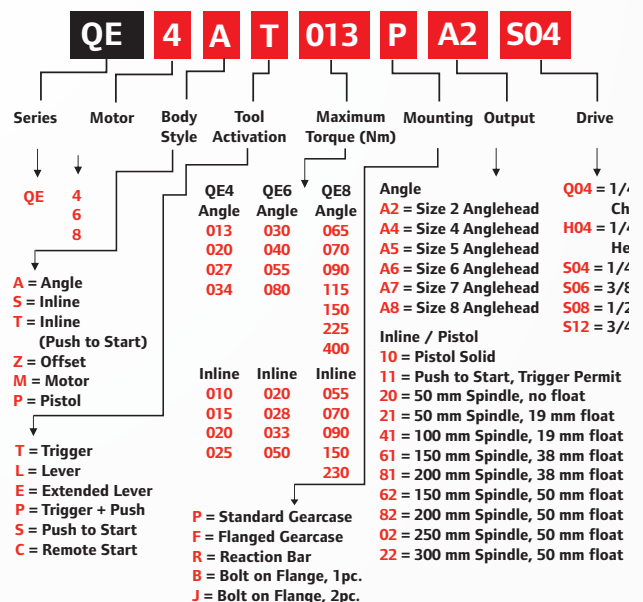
QE 4 A T 013 P A2 S04

Series Motor Body Style Tool Activation Maximum Torque (Nm) Mounting Output Drive

QE

4
6
8

A = Angle
S = Inline
T = Inline (Push to Start)
Z = Offset
M = Motor
P = Pistol

T = Trigger
L = Lever
E = Extended Lever
P = Trigger + Push
S = Push to Start
C = Remote Start

| QE4 Angle | QE6 Angle | QE8 Angle |
|---|---|---|
| 013 | 030 | 065 |
| 020 | 040 | 070 |
| 027 | 055 | 090 |
| 034 | 080 | 115 |
| | | 150 |
| | | 225 |
| | | 400 |

| Inline | Inline | Inline |
|---|---|---|
| 010 | 020 | 055 |
| 015 | 028 | 070 |
| 020 | 033 | 090 |
| 025 | 050 | 150 |
| | | 230 |

P = Standard Gearcase
F = Flanged Gearcase
R = Reaction Bar
B = Bolt on Flange, 1pc.
J = Bolt on Flange, 2pc.

Angle
A2 = Size 2 Anglehead
A4 = Size 4 Anglehead
A5 = Size 5 Anglehead
A6 = Size 6 Anglehead
A7 = Size 7 Anglehead
A8 = Size 8 Anglehead

Inline / Pistol
10 = Pistol Solid
11 = Push to Start, Trigger Permit
20 = 50 mm Spindle, no float
21 = 50 mm Spindle, 19 mm float
41 = 100 mm Spindle, 19 mm float
61 = 150 mm Spindle, 38 mm float
81 = 200 mm Spindle, 38 mm float
62 = 150 mm Spindle, 50 mm float
82 = 200 mm Spindle, 50 mm float
02 = 250 mm Spindle, 50 mm float
22 = 300 mm Spindle, 50 mm float

Q04 = 1/4 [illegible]
Ch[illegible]
H04 = 1/4 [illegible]
He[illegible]
S04 = 1/4 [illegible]
S06 = 3/8 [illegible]
S08 = 1/2 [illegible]
S12 = 3/4 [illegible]